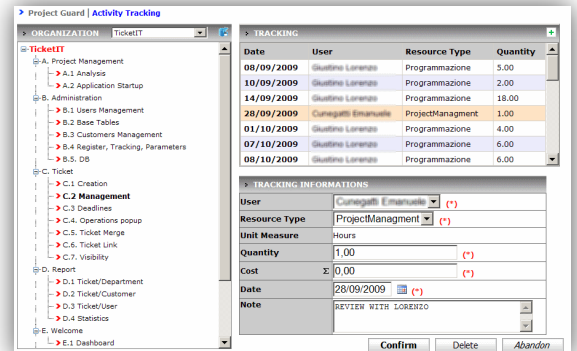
Project Guard | Activity Tracking

ORGANIZATION TicketIT

TicketIT
A. Project Management
A.1 Analysis
A.2 Application Startup
B. Administration
B.1 Users Management
B.2 Base Tables
B.3 Customers Management
B.4 Register, Tracking, Parameters
B.5. DB
C. Ticket
C.1 Creation
C.2 Management
C.3 Deadlines
C.4. Operations popup
C.5. Ticket Merge
C.6. Ticket Link
C.7. Visibility
D. Report
D.1 Ticket/Department
D.2 Ticket/Customer
D.3 Ticket/User
D.4 Statistics
E. Welcome
E.1 Dashboard

TRACKING

| Date | User | Resource Type | Quantity |
|---|---|---|---|
| 08/09/2009 | Giustino Lorenzo | Programmazione | 5.00 |
| 10/09/2009 | Giustino Lorenzo | Programmazione | 2.00 |
| 14/09/2009 | Giustino Lorenzo | Programmazione | 18.00 |
| 28/09/2009 | Cunegatti Emanuele | ProjectManagment | 1.00 |
| 01/10/2009 | Giustino Lorenzo | Programmazione | 4.00 |
| 07/10/2009 | Giustino Lorenzo | Programmazione | 6.00 |
| 08/10/2009 | Giustino Lorenzo | Programmazione | 6.00 |

TRACKING INFORMATIONS

User Cunegatti Emanuele (*)
Resource Type ProjectManagment (*)
Unit Measure Hours
Quantity 1,00 (*)
Cost Σ 0,00 (*)
Date 28/09/2009 (*)
Note REVIEW WITH LORENZO

Confirm Delete Abandon